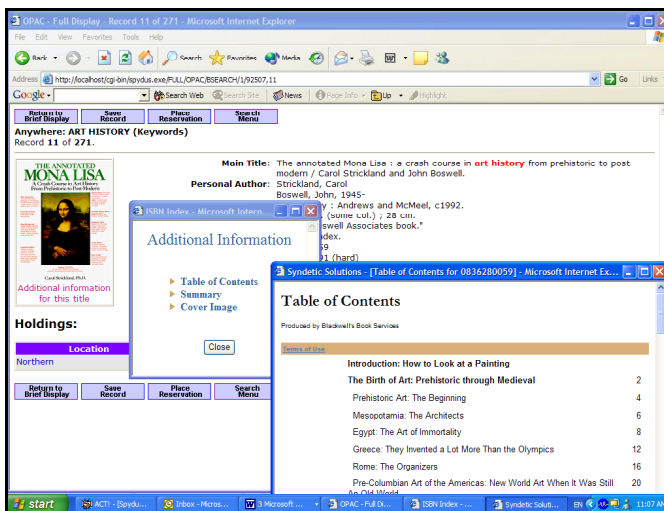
OPAC - Full Display - Record 11 of 271 - Microsoft Internet Explorer

File Edit View Favorites Tools Help

Back Search Favorites Media

Address http://localhost/cgi-bin/spydus.exe/FULL/OPAC/BSEARCH/1/92507,11 Go Links

Google Search Web Search Site News Page Info Up Highlight

Return to Brief Display | Save Record | Place Reservation | Search Menu

Anywhere: ART HISTORY (Keywords)
Record 11 of 271.

THE ANNOTATED MONA LISA
A Crash Course in Art History From Prehistoric to Post-Modern
Carol Strickland, Ph.D.

Additional information for this title

Main Title: The annotated Mona Lisa : a crash course in art history from prehistoric to post modern / Carol Strickland and John Boswell.
Personal Author: Strickland, Carol
Boswell, John, 1945-
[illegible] : Andrews and McMeel, c1992.
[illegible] (some col.) ; 28 cm.
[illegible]swell Associates book."
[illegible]dex.
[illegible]9
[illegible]1 (hard)

ISBN Index - Microsoft Intern...

Additional Information

Table of Contents
Summary
Cover Image

Close

Holdings:

Location
Northern

Return to Brief Display | Save Record | Place Reservation | Search Menu

Syndetic Solutions - [Table of Contents for 0836280059] - Microsoft Internet Ex...

Table of Contents

Produced by Blackwell's Book Services

Terms of Use

Introduction: How to Look at a Painting
The Birth of Art: Prehistoric through Medieval 2
Prehistoric Art: The Beginning 4
Mesopotamia: The Architects 6
Egypt: The Art of Immortality 8
Greece: They Invented a Lot More Than the Olympics 12
Rome: The Organizers 16
Pre-Columbian Art of the Americas: New World Art When It Was Still An Old World 20

start | ACT! - [Spydu... | Inbox - Micros... | 3 Microsoft ... | OPAC - Full Di... | ISBN Index - ... | Syndetic Soluti... | EN | 11:07 AM